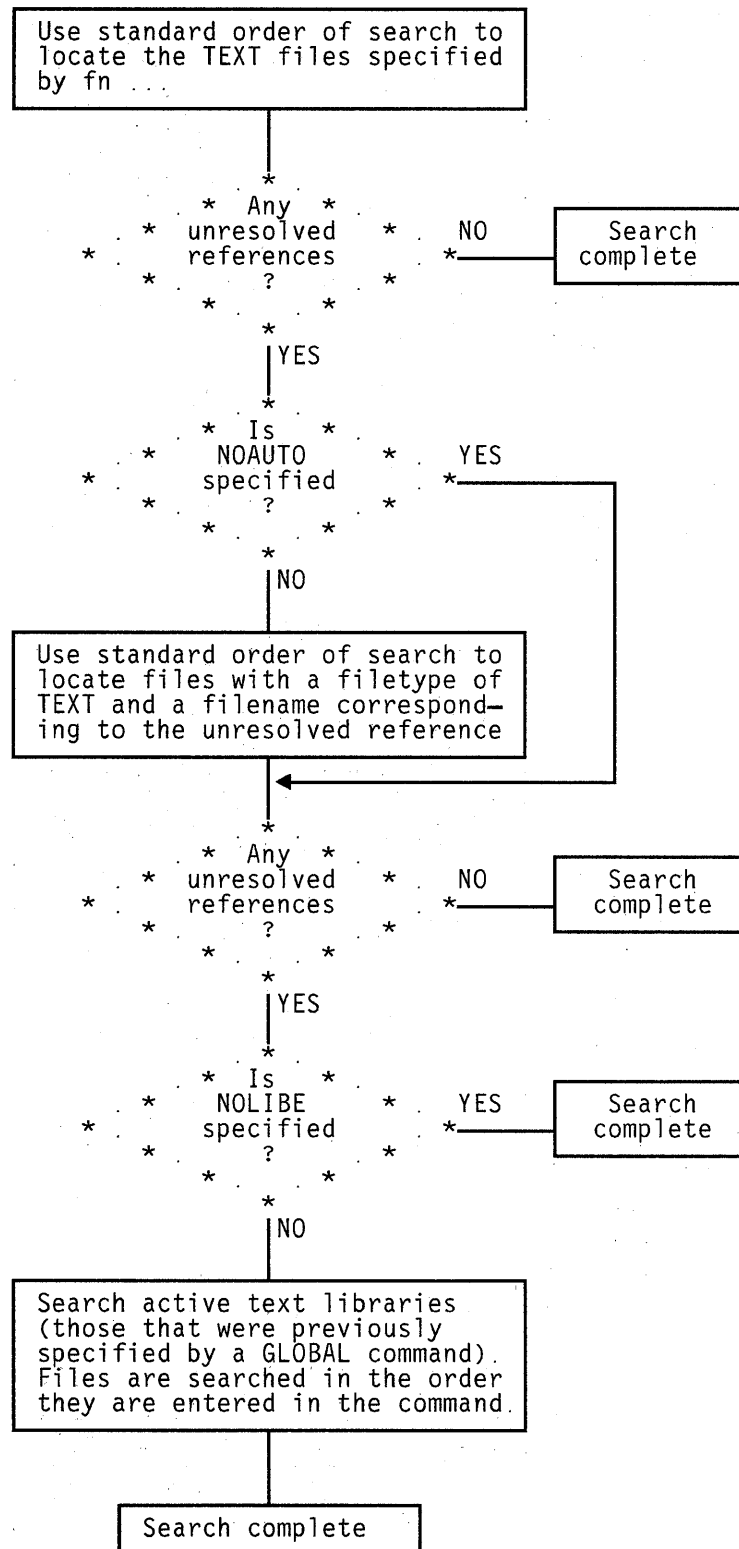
Use standard order of search to locate the TEXT files specified by fn ...

Any unresolved references ?

NO

Search complete

YES

Is NOAUTO specified ?

YES

NO

Use standard order of search to locate files with a filetype of TEXT and a filename corresponding to the unresolved reference

Any unresolved references ?

NO

Search complete

YES

Is NOLIBE specified ?

YES

Search complete

NO

Search active text libraries (those that were previously specified by a GLOBAL command). Files are searched in the order they are entered in the command.

Search complete